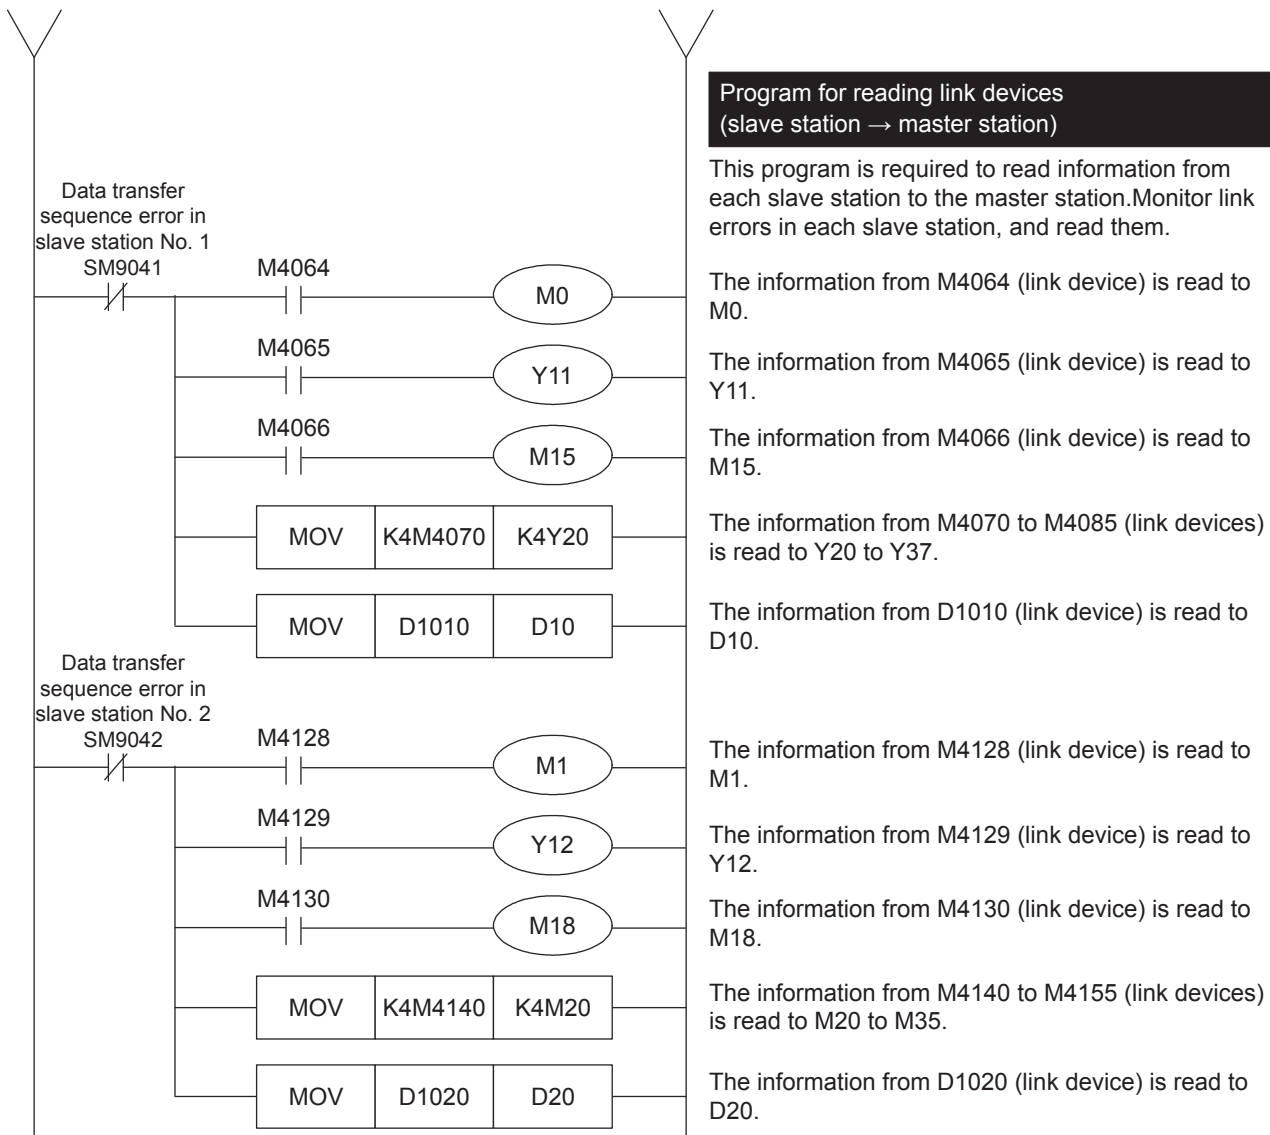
Data transfer sequence error in slave station No. 1
SM9041

M4064
M0

M4065
Y11

M4066
M15

| MOV | K4M4070 | K4Y20 |
|---|---|---|

| MOV | D1010 | D10 |
|---|---|---|

Data transfer sequence error in slave station No. 2
SM9042

M4128
M1

M4129
Y12

M4130
M18

| MOV | K4M4140 | K4M20 |
|---|---|---|

| MOV | D1020 | D20 |
|---|---|---|

Program for reading link devices (slave station → master station)

This program is required to read information from each slave station to the master station.Monitor link errors in each slave station, and read them.

The information from M4064 (link device) is read to M0.

The information from M4065 (link device) is read to Y11.

The information from M4066 (link device) is read to M15.

The information from M4070 to M4085 (link devices) is read to Y20 to Y37.

The information from D1010 (link device) is read to D10.

The information from M4128 (link device) is read to M1.

The information from M4129 (link device) is read to Y12.

The information from M4130 (link device) is read to M18.

The information from M4140 to M4155 (link devices) is read to M20 to M35.

The information from D1020 (link device) is read to D20.